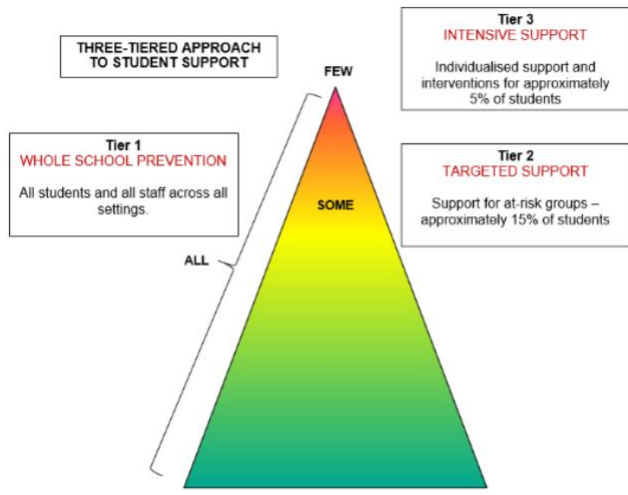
THREE-TIERED APPROACH TO STUDENT SUPPORT

Tier 3
INTENSIVE SUPPORT

Individualised support and interventions for approximately 5% of students

FEW

Tier 1
WHOLE SCHOOL PREVENTION

All students and all staff across all settings.

Tier 2
TARGETED SUPPORT

Support for at-risk groups – approximately 15% of students

SOME

ALL